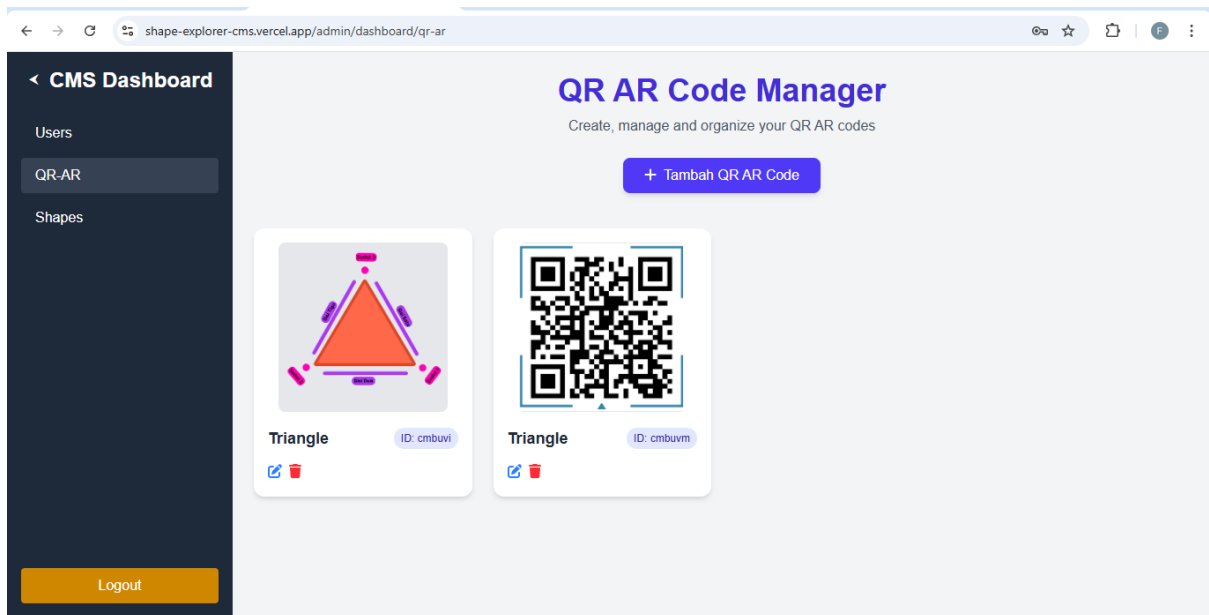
shape-explorer-cms.vercel.app/admin/dashboard/qr-ar

F

CMS Dashboard

Users

QR-AR

Shapes

Logout

QR AR Code Manager

Create, manage and organize your QR AR codes

+ Tambah QR AR Code

Triangle

ID: cmbuvi

Triangle

ID: cmbuvm